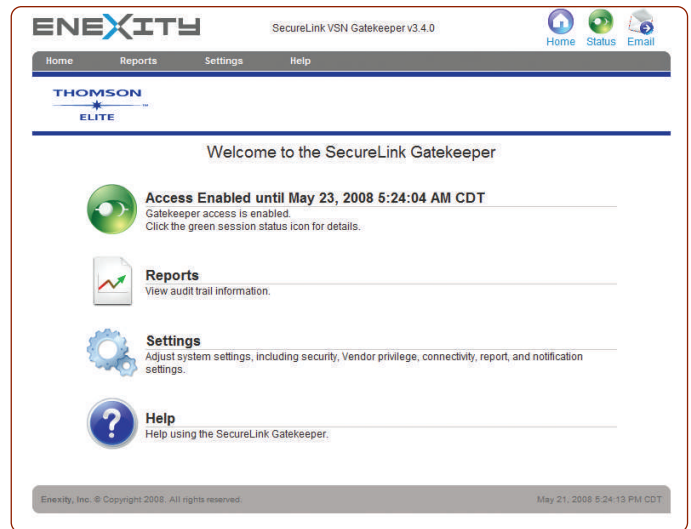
ENEXITY

SecureLink VSN Gatekeeper v3.4.0

Home Status Email

Home Reports Settings Help

THOMSON ELITE

Welcome to the SecureLink Gatekeeper

Access Enabled until May 23, 2008 5:24:04 AM CDT
Gatekeeper access is enabled.
Click the green session status icon for details.

Reports
View audit trail information.

Settings
Adjust system settings, including security, Vendor privilege, connectivity, report, and notification settings.

Help
Help using the SecureLink Gatekeeper.

Enexity, Inc. © Copyright 2008. All rights reserved.

May 21, 2008 5:24:13 PM CDT